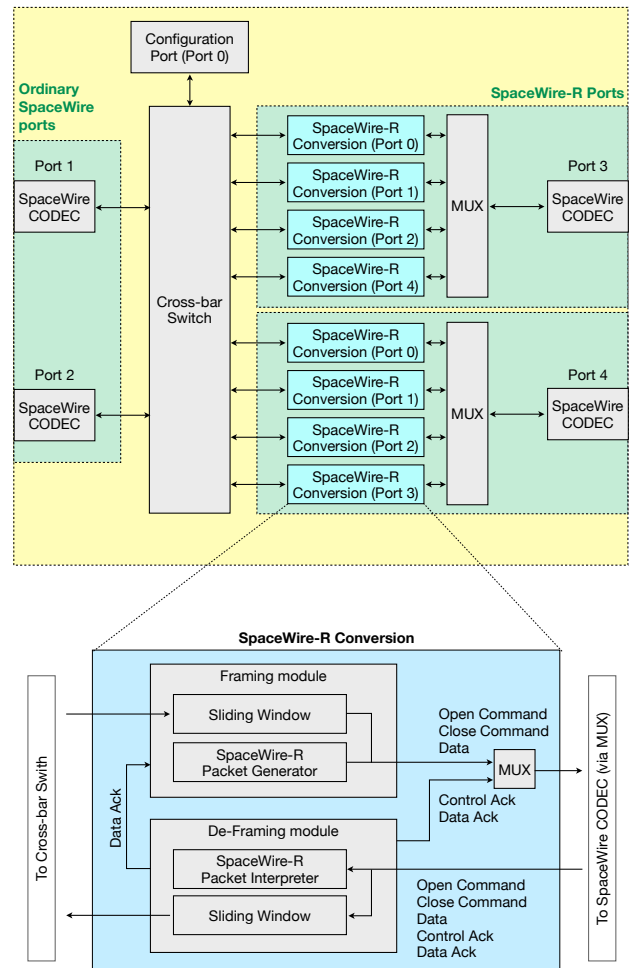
Configuration Port (Port 0)

Ordinary SpaceWire ports

SpaceWire-R Ports

Port 1

SpaceWire CODEC

Port 2

SpaceWire CODEC

Cross-bar Switch

SpaceWire-R Conversion (Port 0)

SpaceWire-R Conversion (Port 1)

SpaceWire-R Conversion (Port 2)

SpaceWire-R Conversion (Port 4)

MUX

Port 3

SpaceWire CODEC

SpaceWire-R Conversion (Port 0)

SpaceWire-R Conversion (Port 1)

SpaceWire-R Conversion (Port 2)

SpaceWire-R Conversion (Port 3)

MUX

Port 4

SpaceWire CODEC

SpaceWire-R Conversion

To Cross-bar Swith

Framing module

Sliding Window

SpaceWire-R Packet Generator

Data Ack

De-Framing module

SpaceWire-R Packet Interpreter

Sliding Window

Open Command
Close Command
Data

MUX

Control Ack
Data Ack

Open Command
Close Command
Data
Control Ack
Data Ack

To SpaceWire CODEC (via MUX)